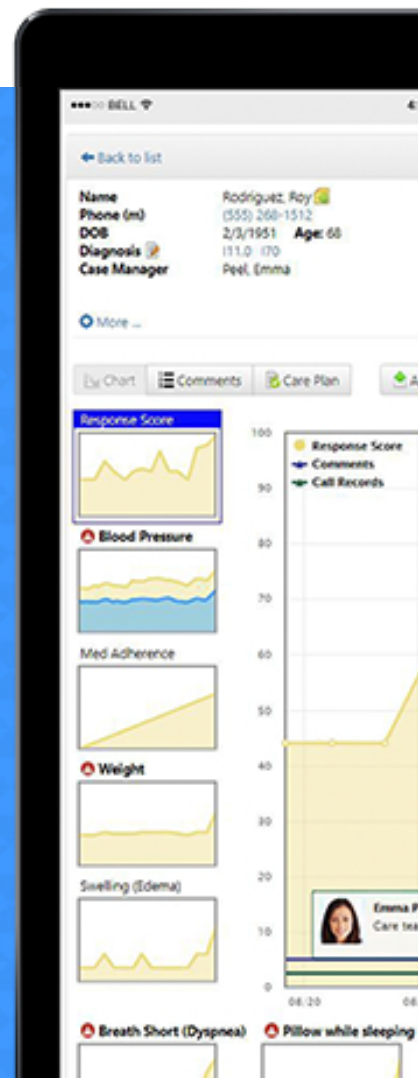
●●●○○ BELL

4

Back to list

Name Rodriguez, Roy
Phone (m) (555) 268-1512
DOB 2/3/1951 Age: 68
Diagnosis I11.0 I70
Case Manager Peel, Emma

More ...

Chart
Comments
Care Plan

Response Score

Blood Pressure

Med Adherence

Weight

Swelling (Edema)

Breath Short (Dyspnea)

Pillow while sleeping

100
90
80
70
60
50
40
30
20
10
0

Response Score
Comments
Call Records

Emma P
Care tea

08:20
08